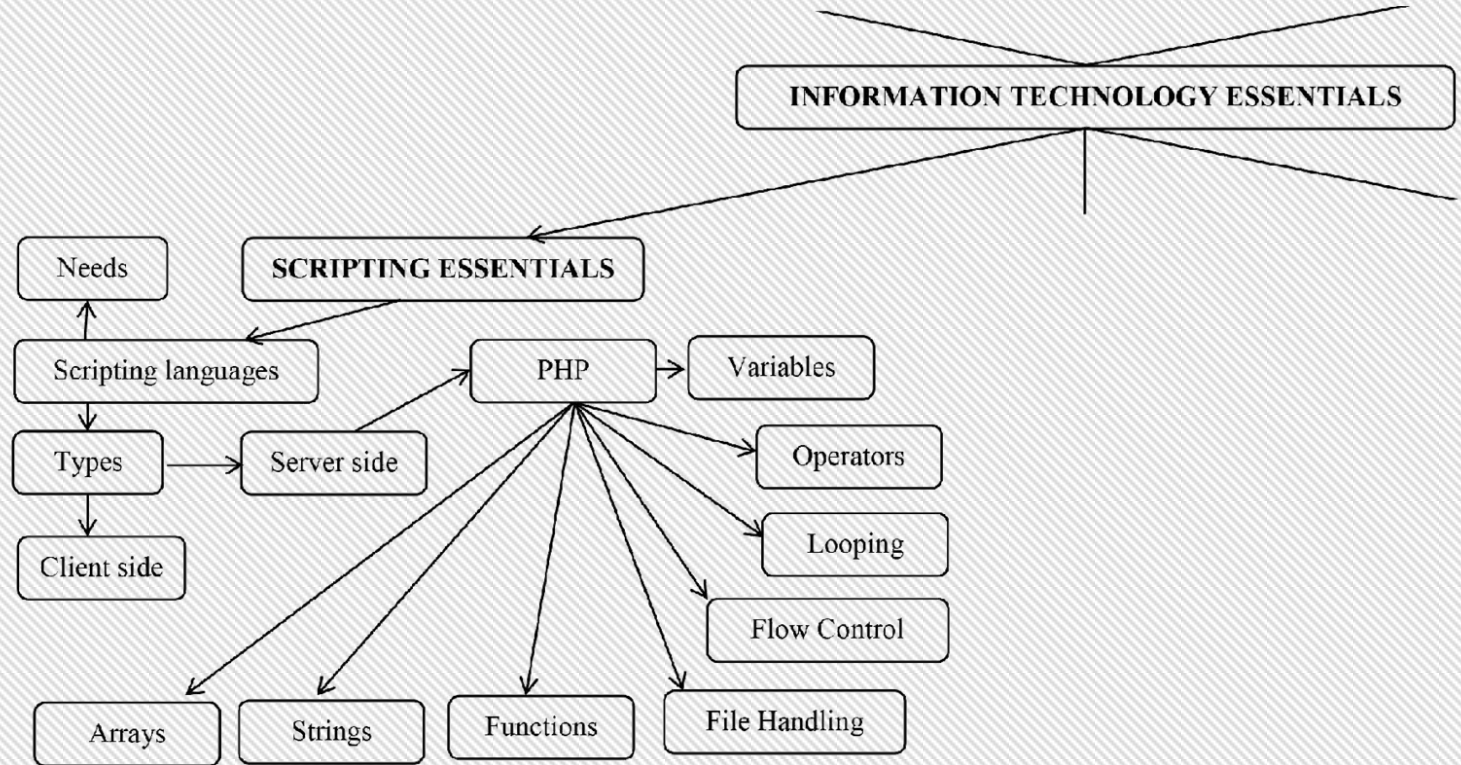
INFORMATION TECHNOLOGY ESSENTIALS

Needs

SCRIPTING ESSENTIALS

Scripting languages

PHP

Variables

Types

Server side

Operators

Looping

Client side

Flow Control

Arrays

Strings

Functions

File Handling